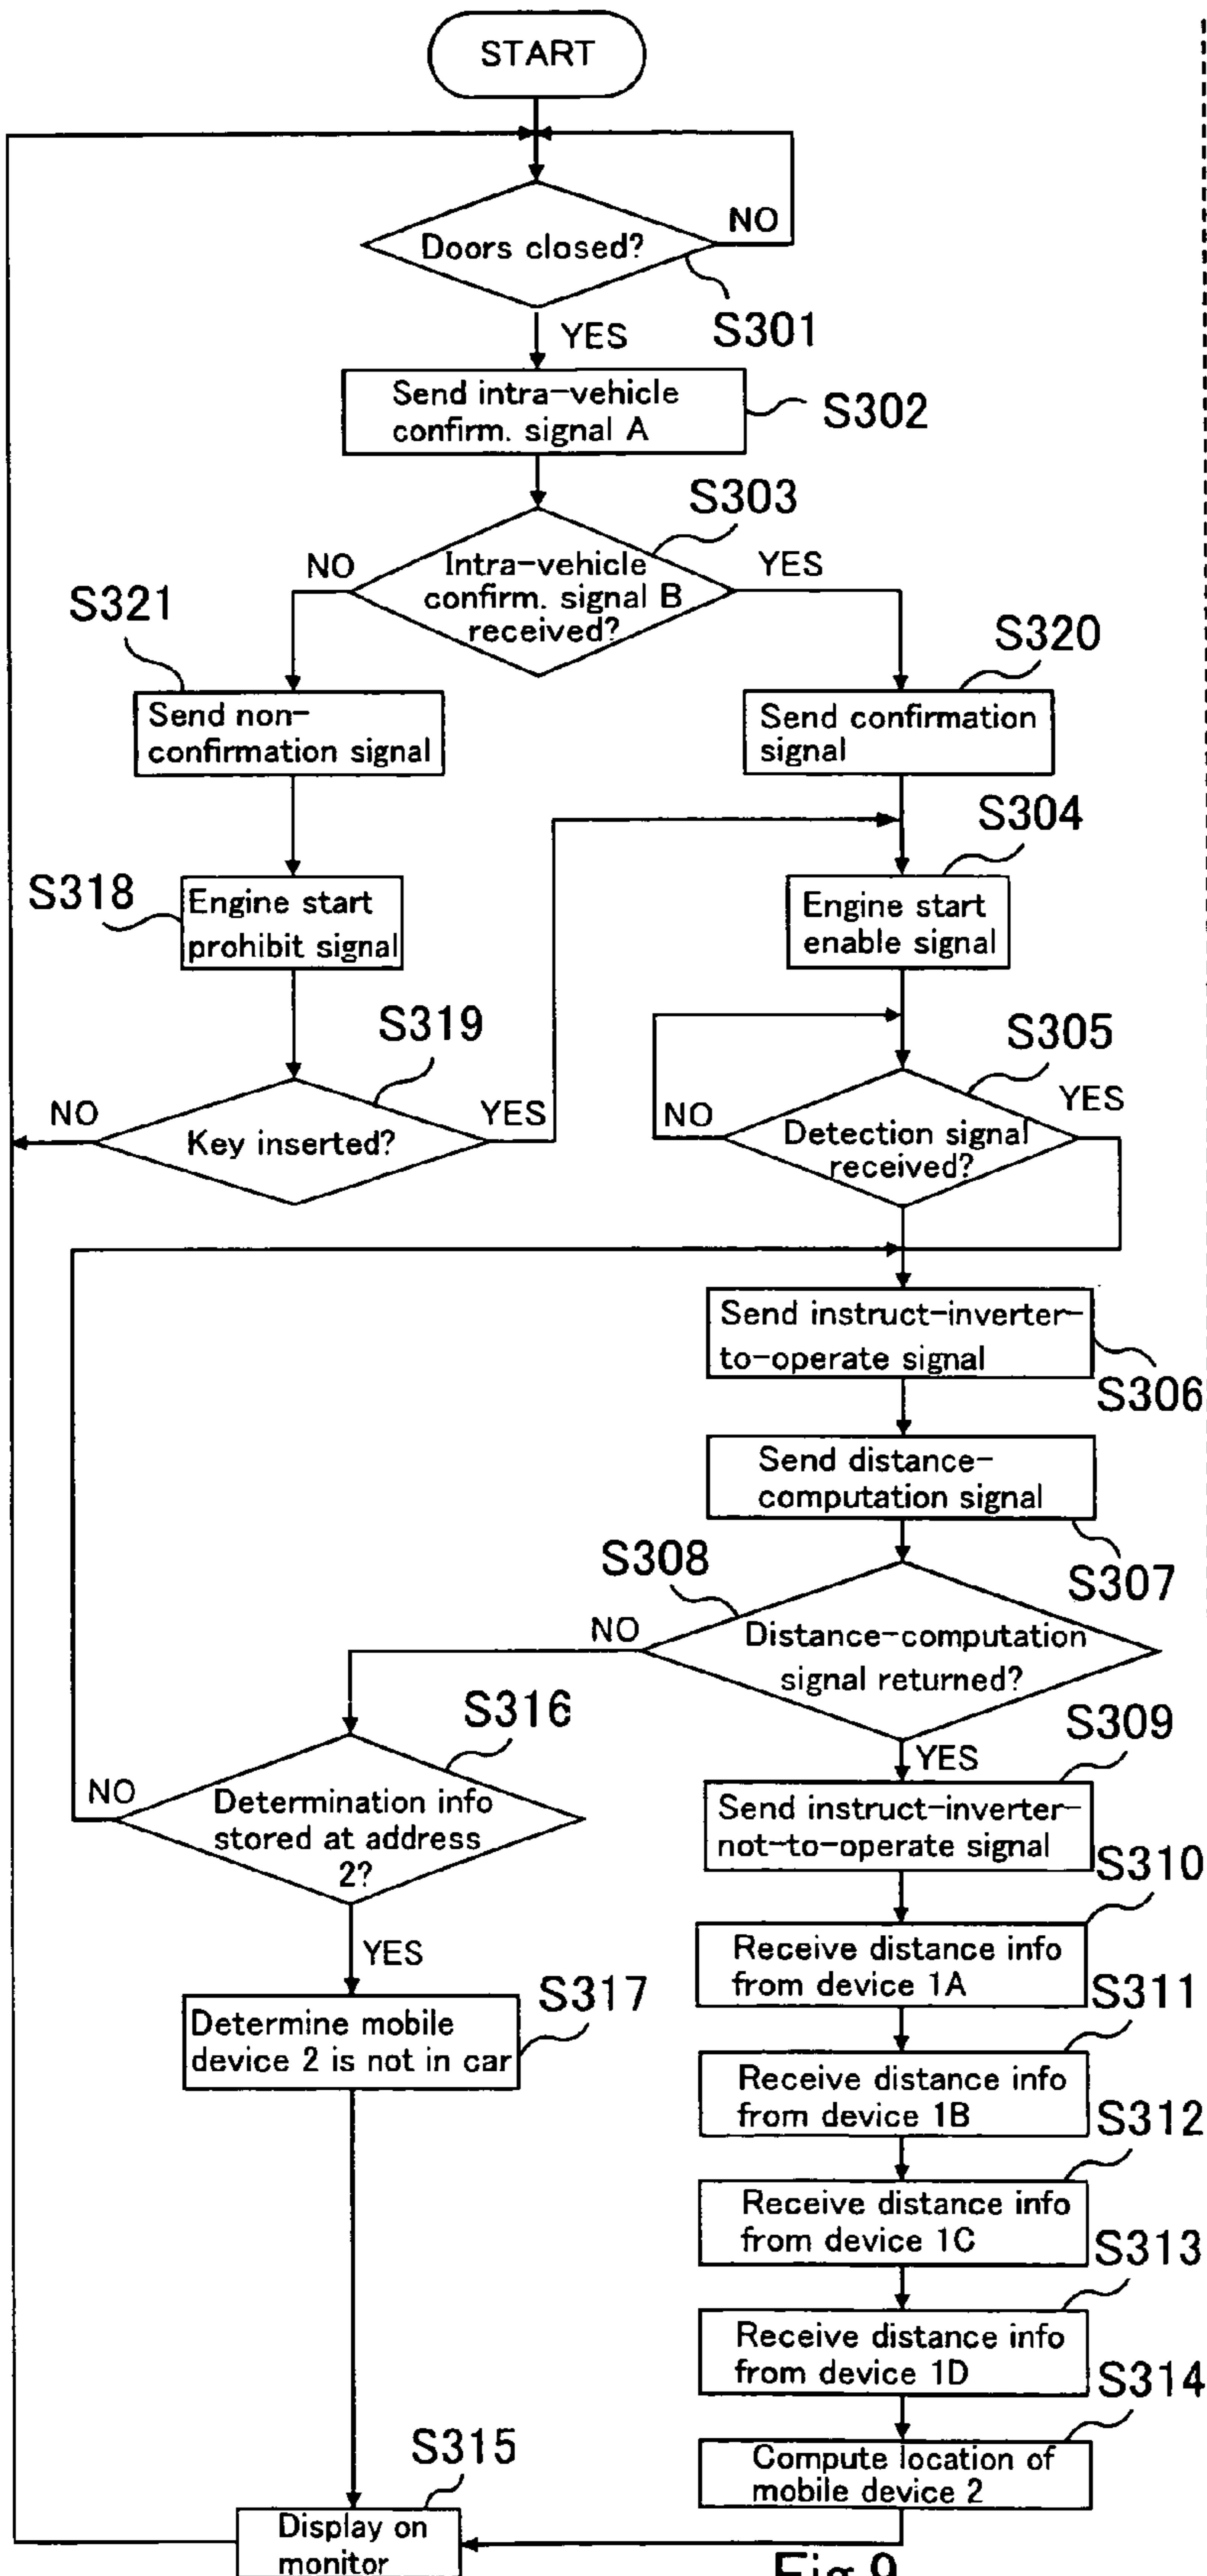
START

Doors closed?
NO
S301
YES

Send intra-vehicle confirm. signal A
S302

S303
Intra-vehicle confirm. signal B received?
NO
YES

S321
Send non-confirmation signal

S320
Send confirmation signal

S318
Engine start prohibit signal

S304
Engine start enable signal

S319
NO
Key inserted?
YES

S305
NO
Detection signal received?
YES

Send instruct-inverter-to-operate signal
S306

Send distance-computation signal
S307

S308
NO
Distance-computation signal returned?
YES

S316
NO
Determination info stored at address 2?
YES

S309
Send instruct-inverter-not-to-operate signal
S310

Receive distance info from device 1A
S311

Receive distance info from device 1B
S312

Receive distance info from device 1C
S313

Receive distance info from device 1D
S314

Compute location of mobile device 2

S317
Determine mobile device 2 is not in car

S315
Display on monitor

Fig.9